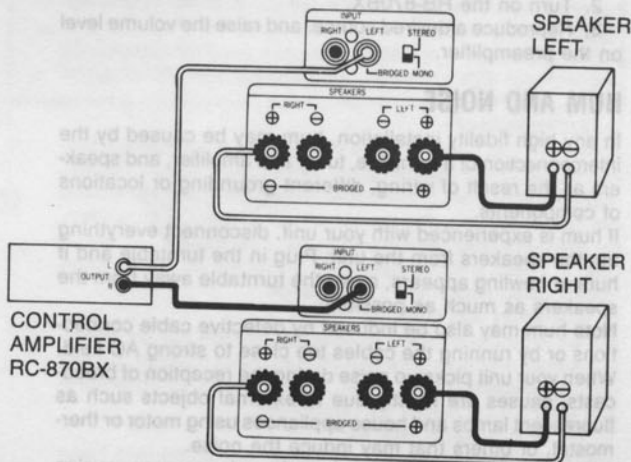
2. Turn on the RS-870BX.
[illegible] produce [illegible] and raise the volume level on the preamplifier.

HUM AND NOISE

In you high fidelity installation, hum may be caused by the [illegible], turntable, amplifier, and speakers as a result of using different grounding or locations of components.

If hum is experienced with your unit, disconnect everything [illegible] speakers from the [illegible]. Plug in the turntable and if hum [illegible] appears, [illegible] turntable and the speakers as much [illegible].

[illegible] hum may also be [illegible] by defective cable connections or by running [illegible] cables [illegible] close to strong AC lines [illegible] your unit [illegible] reception of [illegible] causes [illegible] such as fluorescent lamps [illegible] motor or thermostat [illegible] that may induce the noise.

INPUT
RIGHT
LEFT
STEREO
BRDGED
MONO

SPEAKER LEFT

SPEAKERS
RIGHT
LEFT

CONTROL AMPLIFIER RC-870BX

OUTPUT
L
R

INPUT
RIGHT
LEFT
STEREO
BRDGED
MONO

SPEAKER RIGHT

SPEAKERS
RIGHT
BRDGED